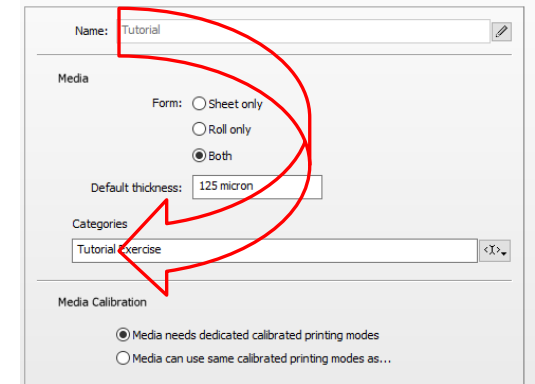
Name: Tutorial

Media

Form: Sheet only

Roll only

Both

Default thickness: 125 micron

Categories

Tutorial Exercise

Media Calibration

Media needs dedicated calibrated printing modes

Media can use same calibrated printing modes as...